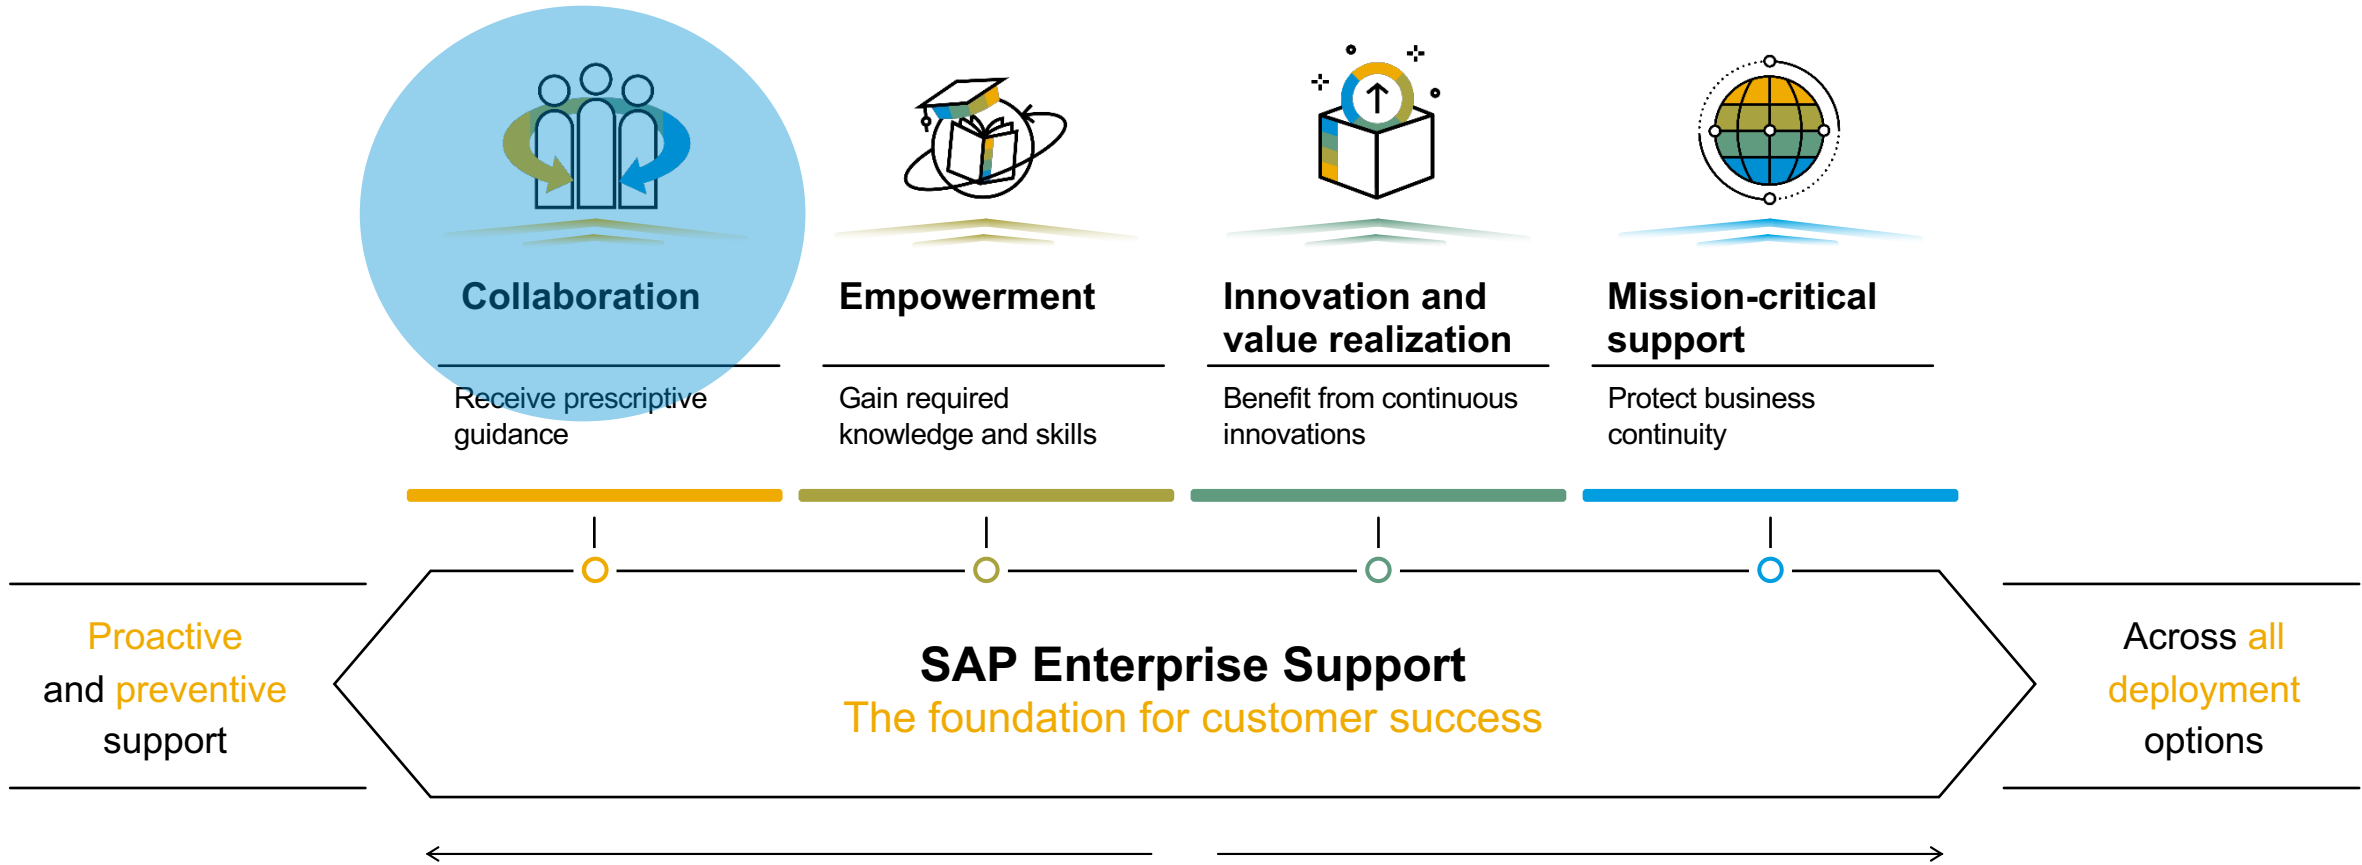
Collaboration

Receive prescriptive guidance

Empowerment

Gain required knowledge and skills

Innovation and value realization

Benefit from continuous innovations

Mission-critical support

Protect business continuity

Proactive and preventive support

SAP Enterprise Support
The foundation for customer success

Across all deployment options